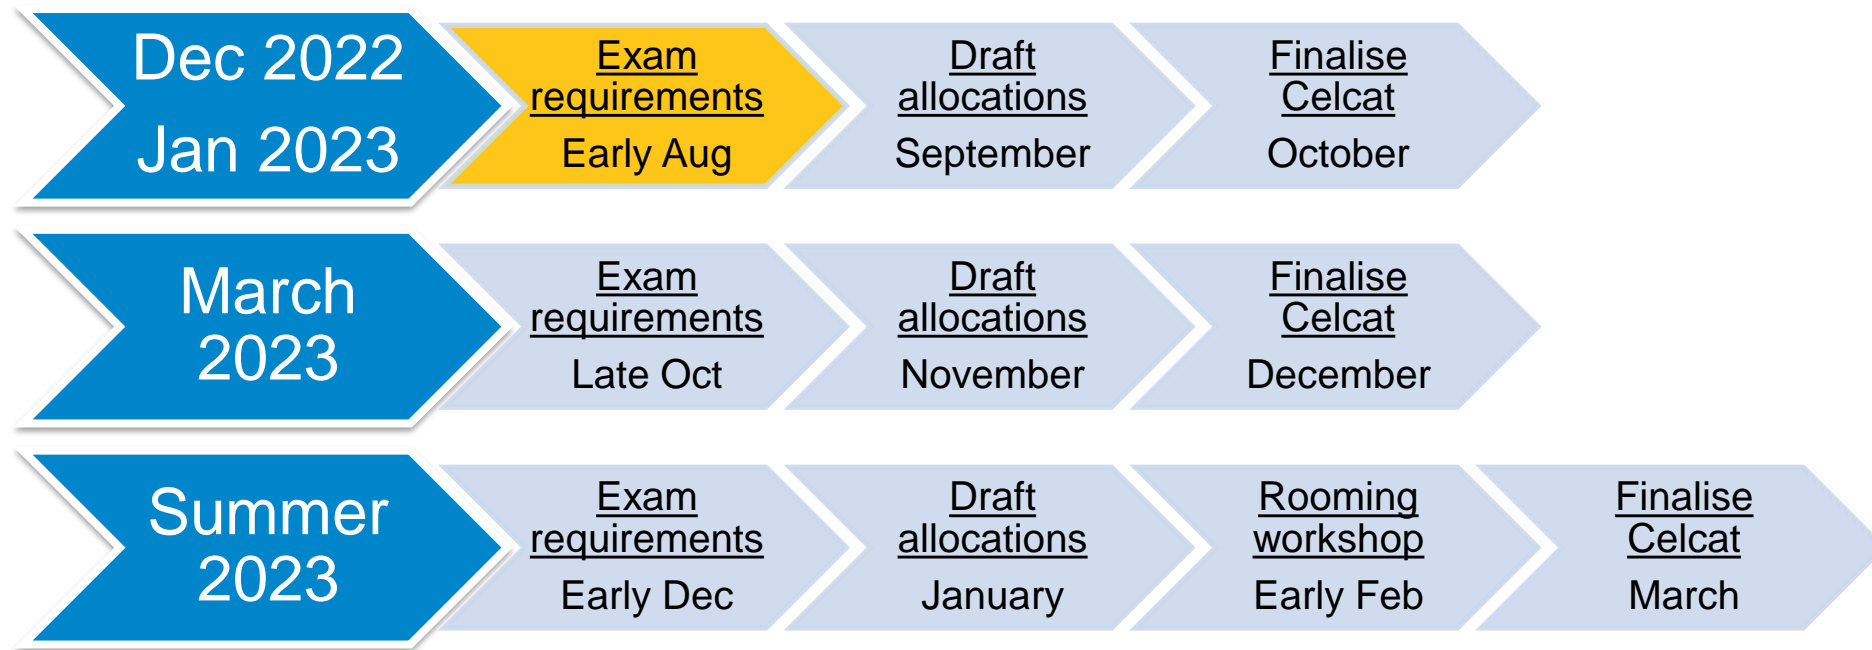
Dec 2022
Jan 2023

Exam requirements
Early Aug

Draft allocations
September

Finalise Celcat
October

March 2023

Exam requirements
Late Oct

Draft allocations
November

Finalise Celcat
December

Summer 2023

Exam requirements
Early Dec

Draft allocations
January

Rooming workshop
Early Feb

Finalise Celcat
March